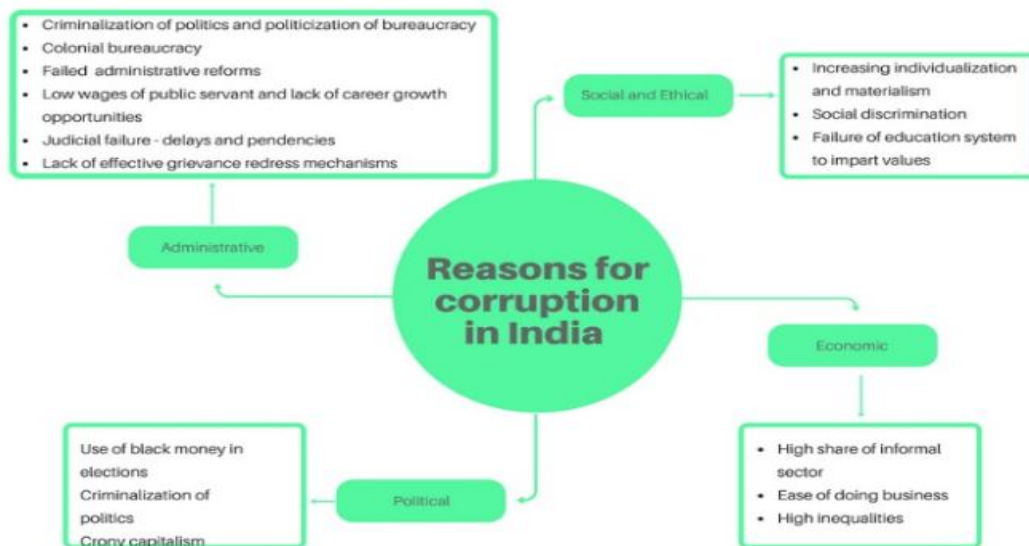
Reasons for corruption in India

Administrative

- Criminalization of politics and politicization of bureaucracy
- Colonial bureaucracy
- Failed administrative reforms
- Low wages of public servant and lack of career growth opportunities
- Judicial failure - delays and pendencies
- Lack of effective grievance redress mechanisms

Social and Ethical

- Increasing individualization and materialism
- Social discrimination
- Failure of education system to impart values

Economic

- High share of informal sector
- Ease of doing business
- High inequalities

Political

Use of black money in elections
Criminalization of politics
Crony capitalism